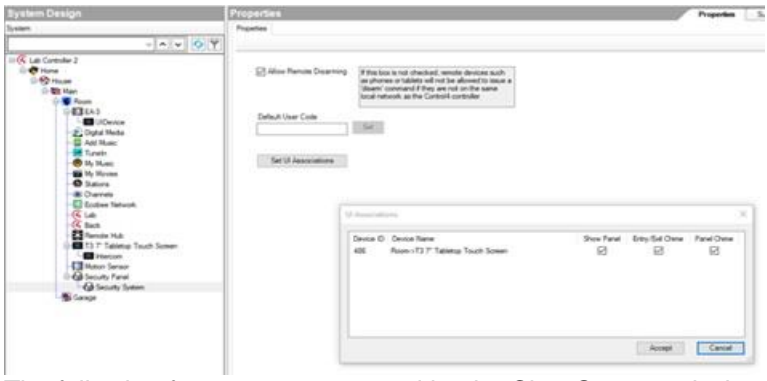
System Design

System

Lab Controller 2
Home
House
Main
Room
EA-3
UIDevice
Digital Media
Add Music
TuneIn
My Music
My Movies
Stations
Channels
Ecobee Network
Lab
Back
Remote Hub
T3 7" Tabletop Touch Screen
Intercom
Motion Sensor
Security Panel
Security System
Garage

Properties

Properties

Properties

Allow Remote Disarming

If this box is not checked, remote devices such as phones or tablets will not be allowed to issue a 'disarm' command if they are not on the same local network as the Control4 controller

Default User Code

Set

Set UI Associations

UI Associations

| Device ID | Device Name | Show Panel | Entry/Exit Chime | Panel Chime |
|---|---|---|---|---|
| 406 | Room->T3 7" Tabletop Touch Screen | ☑ | ☑ | ☑ |

Accept Cancel

The following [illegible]